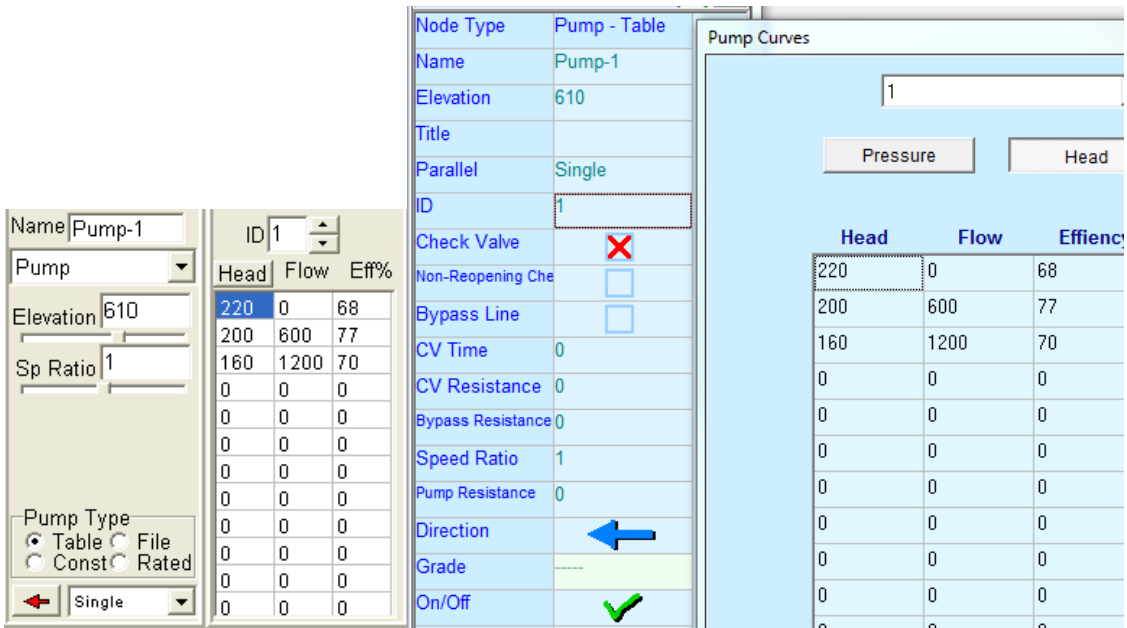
Name Pump-1

Pump

Elevation 610

Sp Ratio 1

Pump Type
Table File
Const Rated

Single

ID 1

| Head | Flow | Eff% |
|---|---|---|
| 220 | 0 | 68 |
| 200 | 600 | 77 |
| 160 | 1200 | 70 |
| 0 | 0 | 0 |
| 0 | 0 | 0 |
| 0 | 0 | 0 |
| 0 | 0 | 0 |
| 0 | 0 | 0 |
| 0 | 0 | 0 |
| 0 | 0 | 0 |
| 0 | 0 | 0 |
| 0 | 0 | 0 |

| | |
|---|---|
| Node Type | Pump - Table |
| Name | Pump-1 |
| Elevation | 610 |
| Title | |
| Parallel | Single |
| ID | 1 |
| Check Valve | |
| Non-Reopening Che | |
| Bypass Line | |
| CV Time | 0 |
| CV Resistance | 0 |
| Bypass Resistance | 0 |
| Speed Ratio | 1 |
| Pump Resistance | 0 |
| Direction | |
| Grade | ----- |
| On/Off | |

Pump Curves

1

Pressure Head

| Head | Flow | Effiency |
|---|---|---|
| 220 | 0 | 68 |
| 200 | 600 | 77 |
| 160 | 1200 | 70 |
| 0 | 0 | 0 |
| 0 | 0 | 0 |
| 0 | 0 | 0 |
| 0 | 0 | 0 |
| 0 | 0 | 0 |
| 0 | 0 | 0 |
| 0 | 0 | 0 |
| 0 | 0 | 0 |